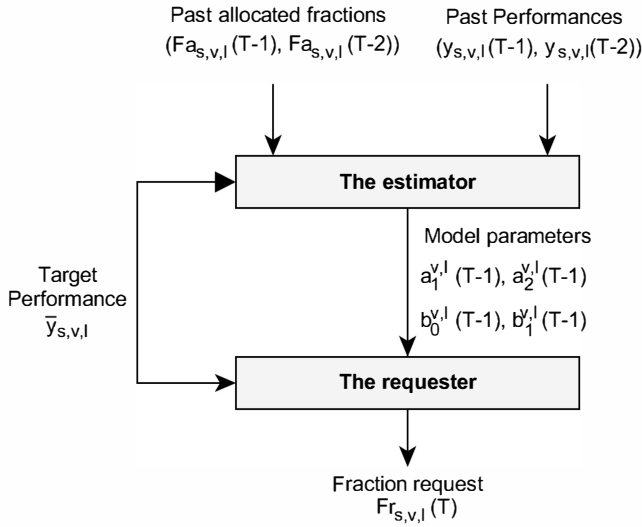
Past allocated fractions
$(Fa_{s,v,l}(T-1), Fa_{s,v,l}(T-2))$

Past Performances
$(y_{s,v,l}(T-1), y_{s,v,l}(T-2))$

The estimator

Model parameters
$a_1^{v,l}(T-1), a_2^{v,l}(T-1)$
$b_0^{v,l}(T-1), b_1^{v,l}(T-1)$

Target Performance
$\bar{y}_{s,v,l}$

The requester

Fraction request
$Fr_{s,v,l}(T)$